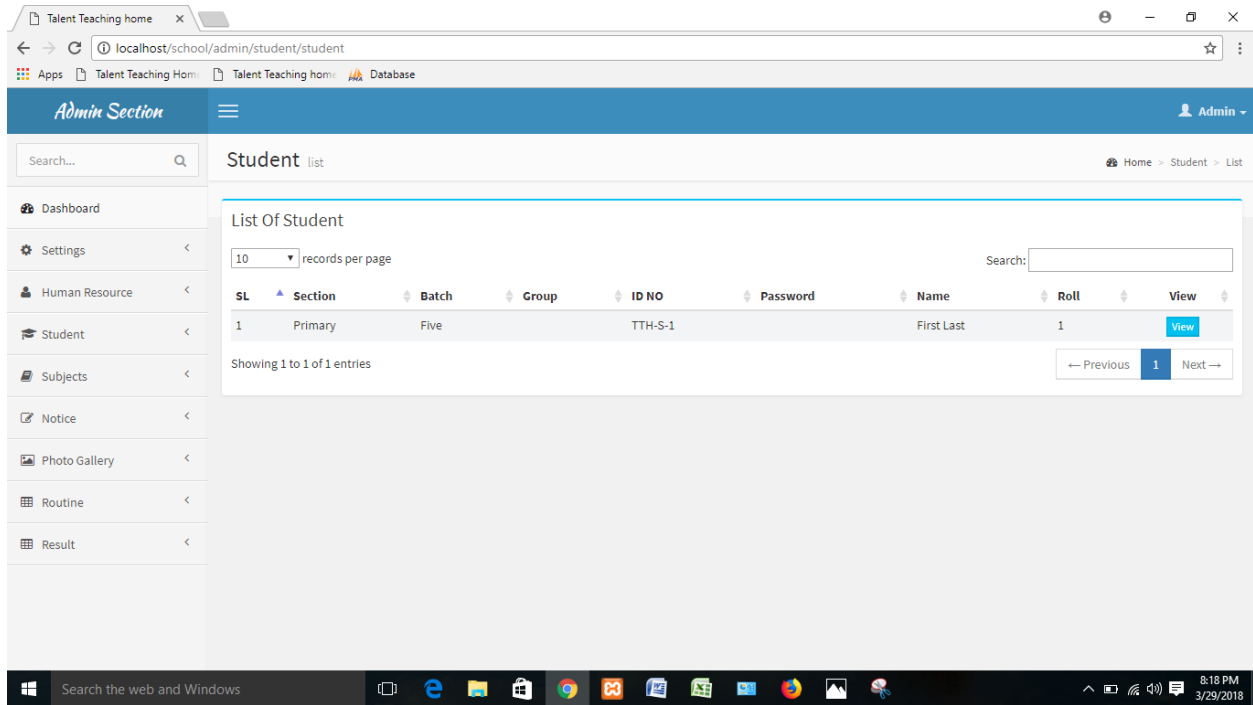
Talent Teaching home ×

localhost/school/admin/student/student

Apps Talent Teaching Hom Talent Teaching hom Database

Admin Section

Admin

Search...

Dashboard

Settings

Human Resource

Student

Subjects

Notice

Photo Gallery

Routine

Result

Student list

Home > Student > List

List Of Student

10 records per page

Search:

| SL | Section | Batch | Group | ID NO | Password | Name | Roll | View |
|---|---|---|---|---|---|---|---|---|
| 1 | Primary | Five | | TTH-S-1 | | First Last | 1 | View |

Showing 1 to 1 of 1 entries

← Previous 1 Next →

Search the web and Windows

8:18 PM
3/29/2018